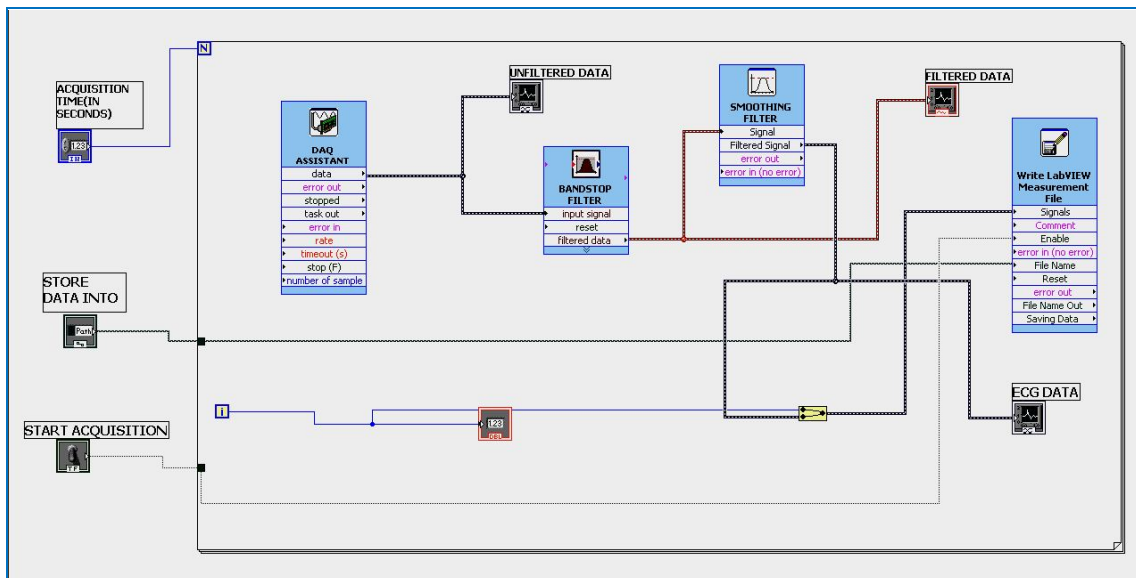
N

ACQUISITION TIME(IN SECONDS)

123

UNFILTERED DATA

DAQ ASSISTANT
data
error out
stopped
task out
error in
rate
timeout (s)
stop (F)
number of sample

BANDSTOP FILTER
input signal
reset
filtered data

SMOOTHING FILTER
Signal
Filtered Signal
error out
error in (no error)

FILTERED DATA

Write LabVIEW Measurement File
Signals
Comment
Enable
error in (no error)
File Name
Reset
error out
File Name Out
Saving Data

STORE DATA INTO

Path

i

123

ECG DATA

START ACQUISITION

TF